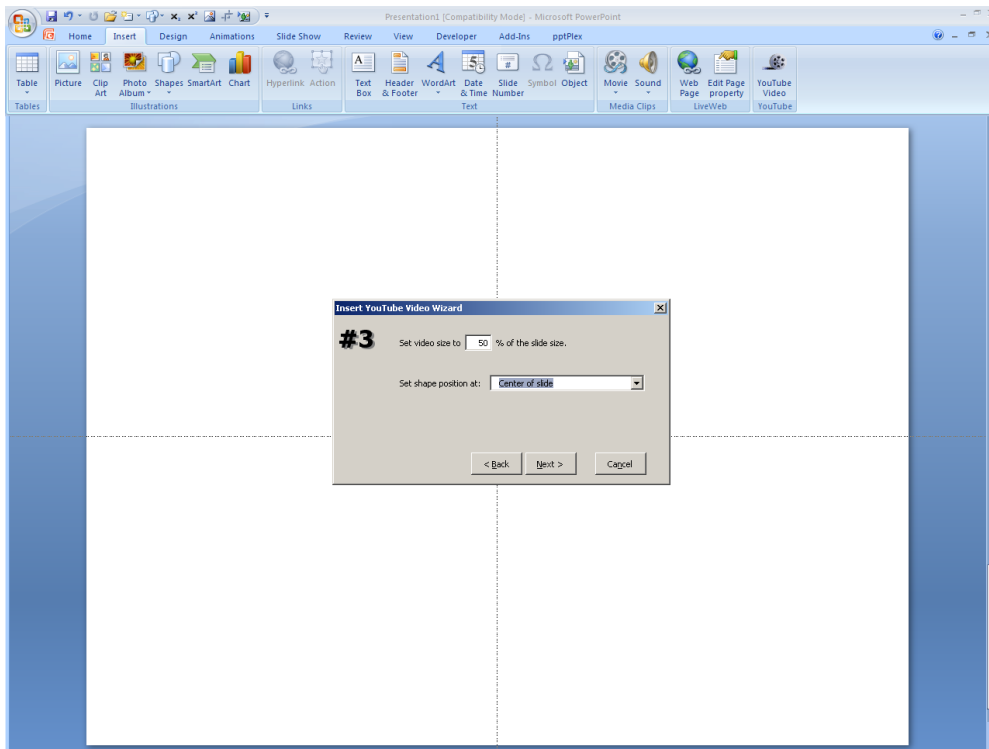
Presentation1 [Compatibility Mode] - Microsoft PowerPoint

Home Insert Design Animations Slide Show Review View Developer Add-Ins pptPlex

Table
Tables

Picture Clip Art Photo Album Shapes SmartArt Chart
Illustrations

Hyperlink Action
Links

Text Box Header & Footer WordArt Date & Time Slide Number Symbol Object
Text

Movie Sound
Media Clips

Web Page Edit Page property
LiveWeb

YouTube Video
YouTube

Insert YouTube Video Wizard

#3

Set video size to 50 % of the slide size.

Set shape position at: Center of slide

< Back Next > Cancel